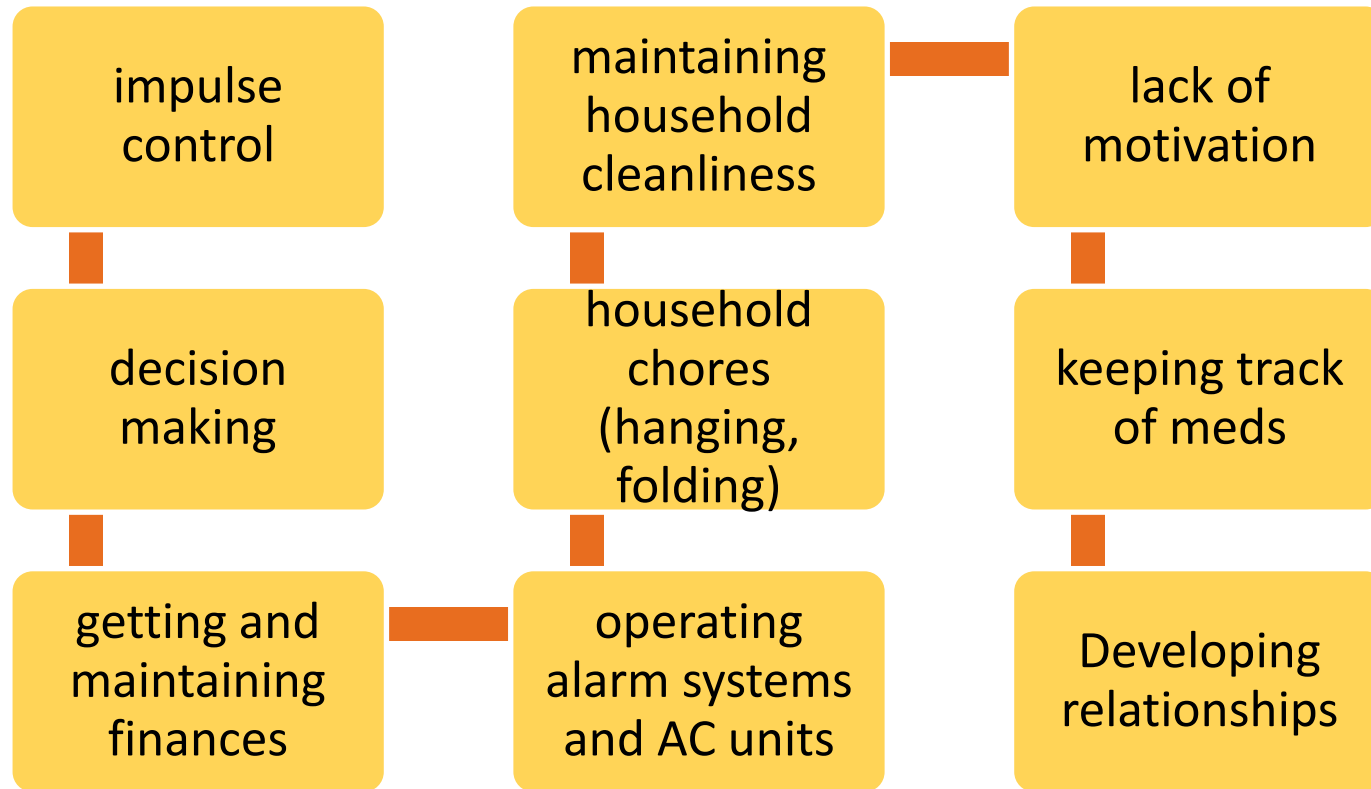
impulse control

decision making

getting and maintaining finances

operating alarm systems and AC units

household chores (hanging, folding)

maintaining household cleanliness

lack of motivation

keeping track of meds

Developing relationships